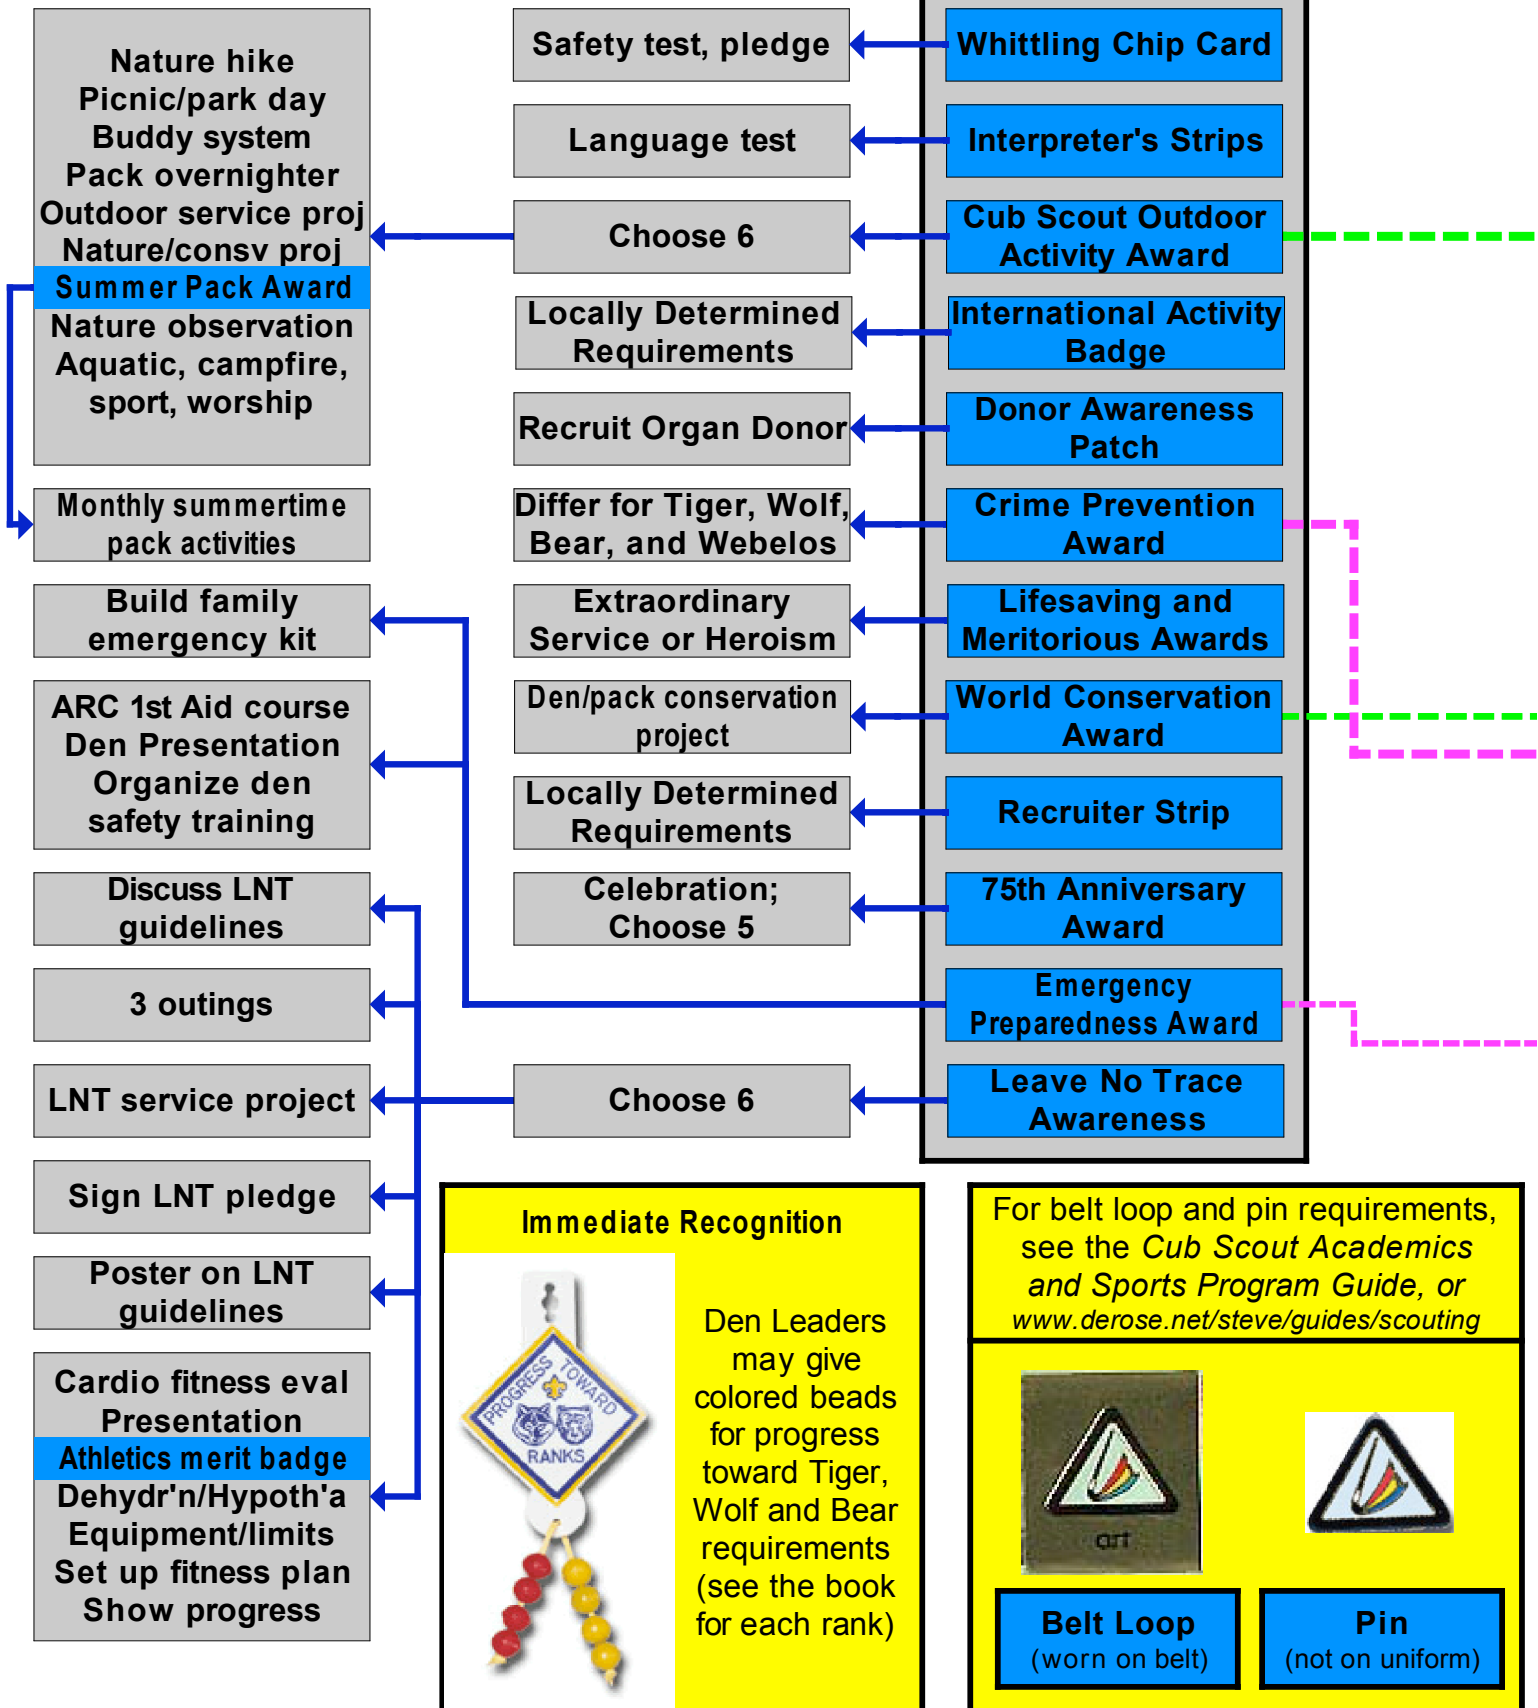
Nature hike
Picnic/park day
Buddy system
Pack overnighter
Outdoor service proj
Nature/consv proj
Summer Pack Award
Nature observation
Aquatic, campfire, sport, worship

Monthly summertime pack activities

Build family emergency kit

ARC 1st Aid course
Den Presentation
Organize den safety training

Discuss LNT guidelines

3 outings

LNT service project

Sign LNT pledge

Poster on LNT guidelines

Cardio fitness eval
Presentation
Athletics merit badge
Dehydr'n/Hypoth'a
Equipment/limits
Set up fitness plan
Show progress

Safety test, pledge

Language test

Choose 6

Locally Determined Requirements

Recruit Organ Donor

Differ for Tiger, Wolf, Bear, and Webelos

Extraordinary Service or Heroism

Den/pack conservation project

Locally Determined Requirements

Celebration; Choose 5

Choose 6

Whittling Chip Card

Interpreter's Strips

Cub Scout Outdoor Activity Award

International Activity Badge

Donor Awareness Patch

Crime Prevention Award

Lifesaving and Meritorious Awards

World Conservation Award

Recruiter Strip

75th Anniversary Award

Emergency Preparedness Award

Leave No Trace Awareness

Immediate Recognition

PROGRESS TOWARD RANKS

Den Leaders may give colored beads for progress toward Tiger, Wolf and Bear requirements (see the book for each rank)

For belt loop and pin requirements, see the *Cub Scout Academics and Sports Program Guide*, or *www.derose.net/steve/guides/scouting*

art

Belt Loop
(worn on belt)

Pin
(not on uniform)